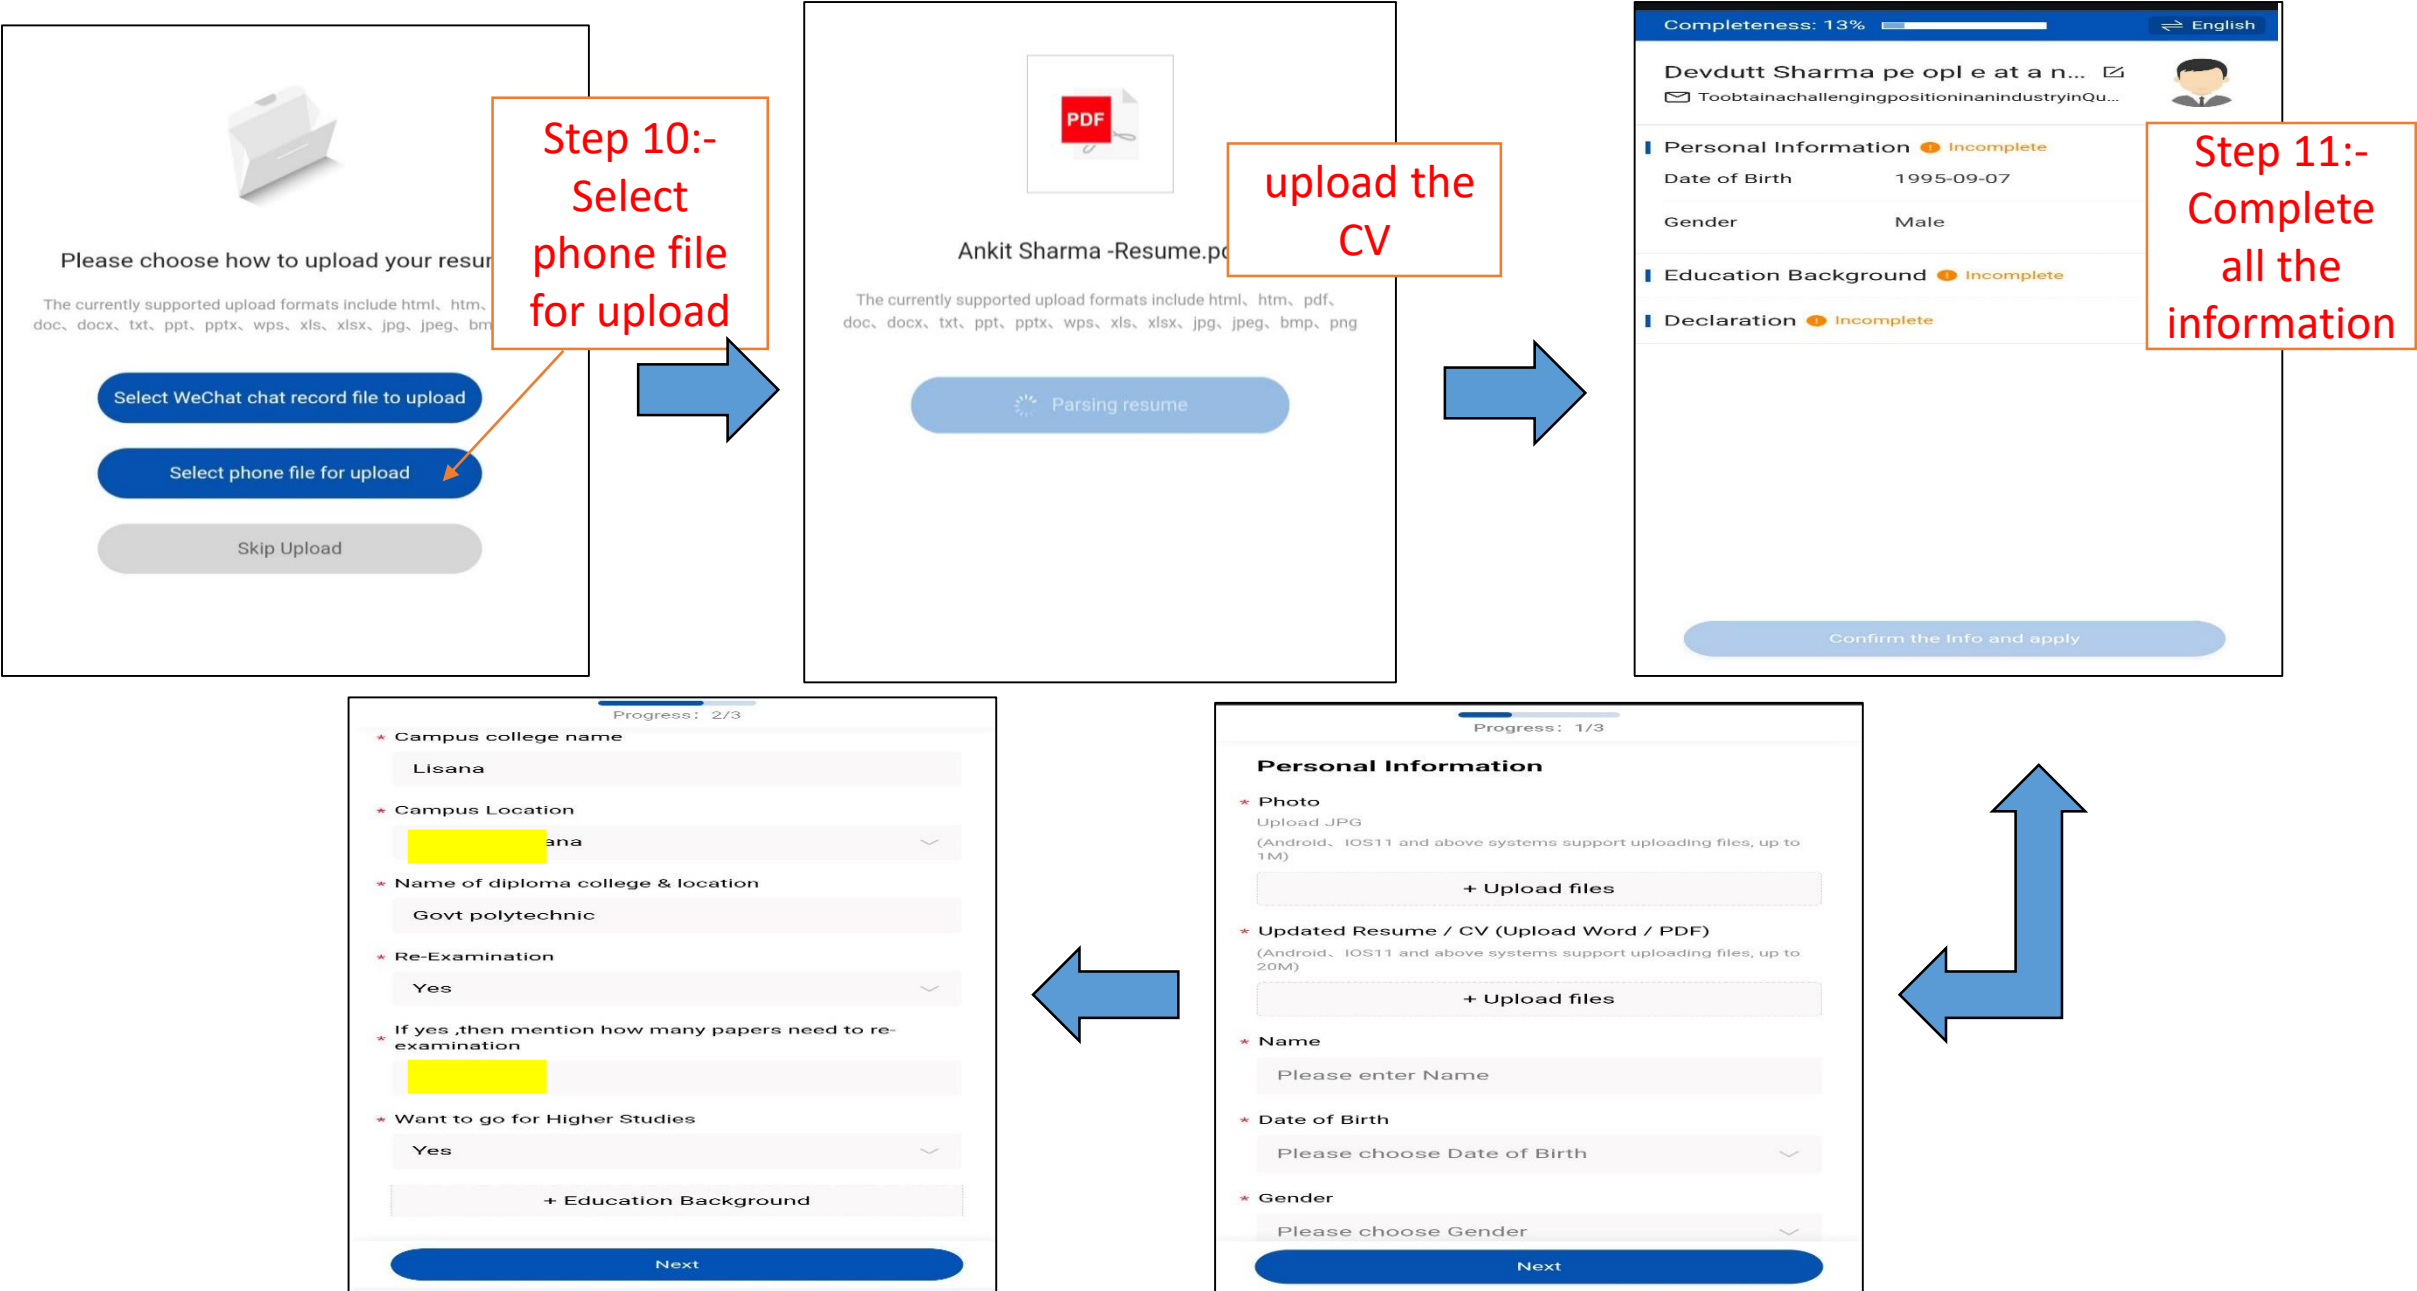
Please choose how to upload your resu

The currently supported upload formats include html、htm、 doc、docx、txt、ppt、pptx、wps、xls、xlsx、jpg、jpeg、bm

Select WeChat chat record file to upload

Select phone file for upload

Skip Upload

Step 10:- Select phone file for upload

PDF

Ankit Sharma -Resume.pd

The currently supported upload formats include html、htm、pdf、doc、docx、txt、ppt、pptx、wps、xls、xlsx、jpg、jpeg、bmp、png

Parsing resume

upload the CV

Completeness: 13%

English

Devdutt Sharma pe opl e at a n...

ToobtainachallengingpositioninanindustryinQu...

Personal Information Incomplete

Date of Birth 1995-09-07

Gender Male

Education Background Incomplete

Declaration Incomplete

Confirm the Info and apply

Step 11:- Complete all the information

Progress: 2/3

* Campus college name

Lisana

* Campus Location

ana

* Name of diploma college & location

Govt polytechnic

* Re-Examination

Yes

* If yes ,then mention how many papers need to re-examination

* Want to go for Higher Studies

Yes

+ Education Background

Next

Progress: 1/3

Personal Information

* Photo

Upload JPG

(Android、IOS11 and above systems support uploading files, up to 1M)

+ Upload files

* Updated Resume / CV (Upload Word / PDF)

(Android、IOS11 and above systems support uploading files, up to 20M)

+ Upload files

* Name

Please enter Name

* Date of Birth

Please choose Date of Birth

* Gender

Please choose Gender

Next